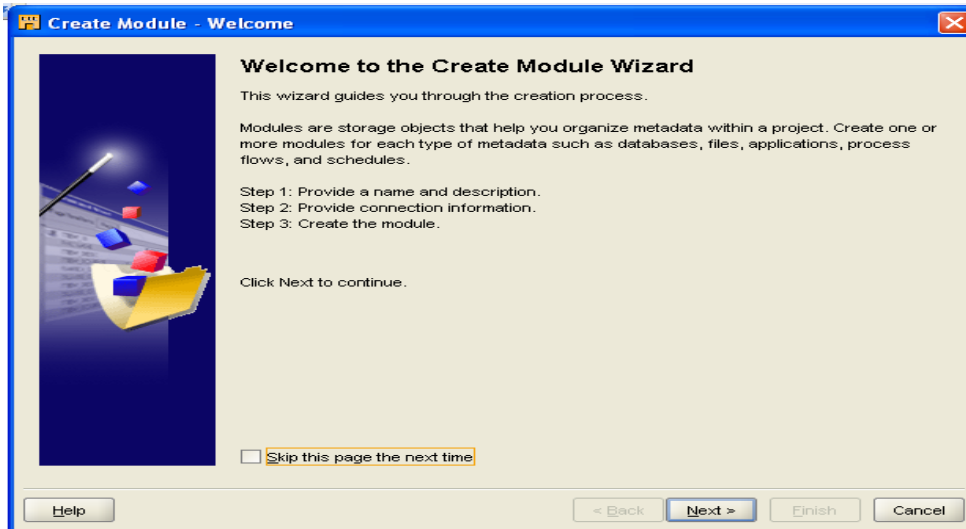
Create Module - Welcome

Welcome to the Create Module Wizard

This wizard guides you through the creation process.

Modules are storage objects that help you organize metadata within a project. Create one or more modules for each type of metadata such as databases, files, applications, process flows, and schedules.

Step 1: Provide a name and description.
Step 2: Provide connection information.
Step 3: Create the module.

Click Next to continue.

Skip this page the next time

Help

< Back

Next >

Finish

Cancel